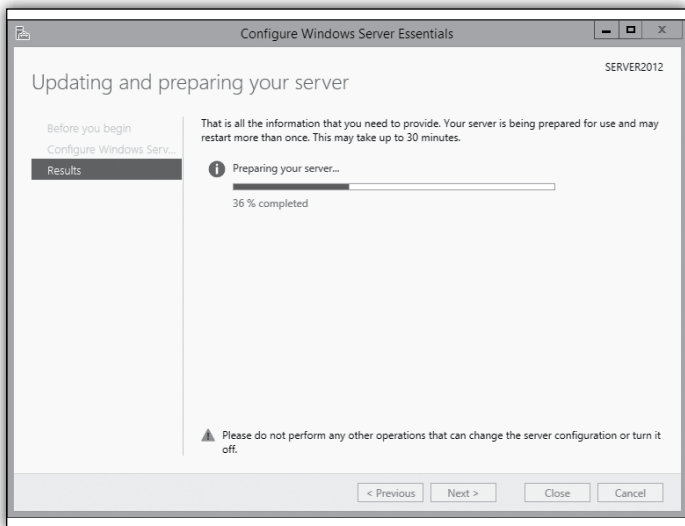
Configure Windows Server Essentials

SERVER2012

Updating and preparing your server

Before you begin
Configure Windows Serv...
Results

That is all the information that you need to provide. Your server is being prepared for use and may restart more than once. This may take up to 30 minutes.

Preparing your server...

36 % completed

Please do not perform any other operations that can change the server configuration or turn it off.

< Previous
Next >
Close
Cancel